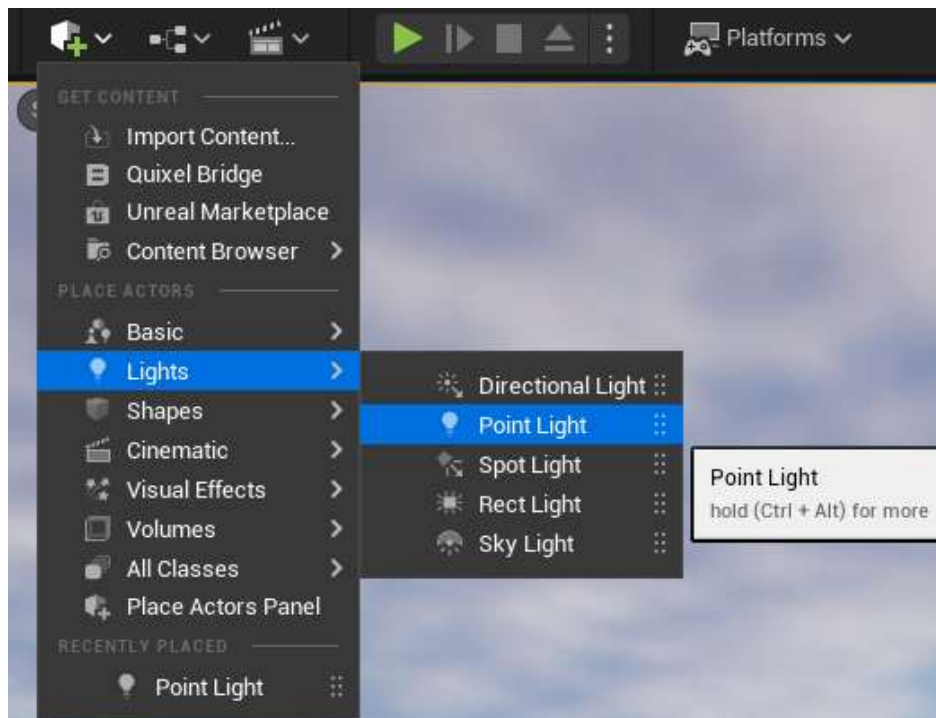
Platforms

GET CONTENT
Import Content...
Quixel Bridge
Unreal Marketplace
Content Browser
PLACE ACTORS
Basic
Lights
Shapes
Cinematic
Visual Effects
Volumes
All Classes
Place Actors Panel
RECENTLY PLACED
Point Light

Directional Light
Point Light
Spot Light
Rect Light
Sky Light

Point Light
hold (Ctrl + Alt) for more